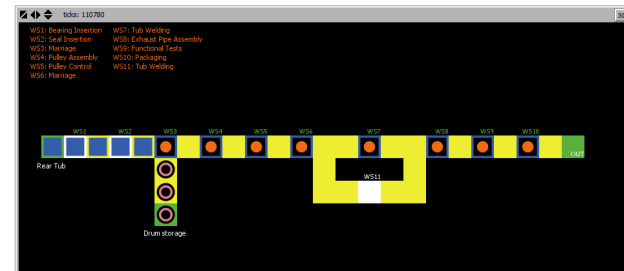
ticks: 110780

30

WS1: Bearing Insertion
WS2: Seal Insertion
WS3: Marriage
WS4: Pulley Assembly
WS5: Pulley Control
WS6: Marriage

WS7: Tub Welding
WS8: Exhaust Pipe Assembly
WS9: Functional Tests
WS10: Packaging
WS11: Tub Welding

WS1 WS2 WS3 WS4 WS5 WS6 WS7 WS8 WS9 WS10

OUT

Rear Tub

WS11

Drum storage